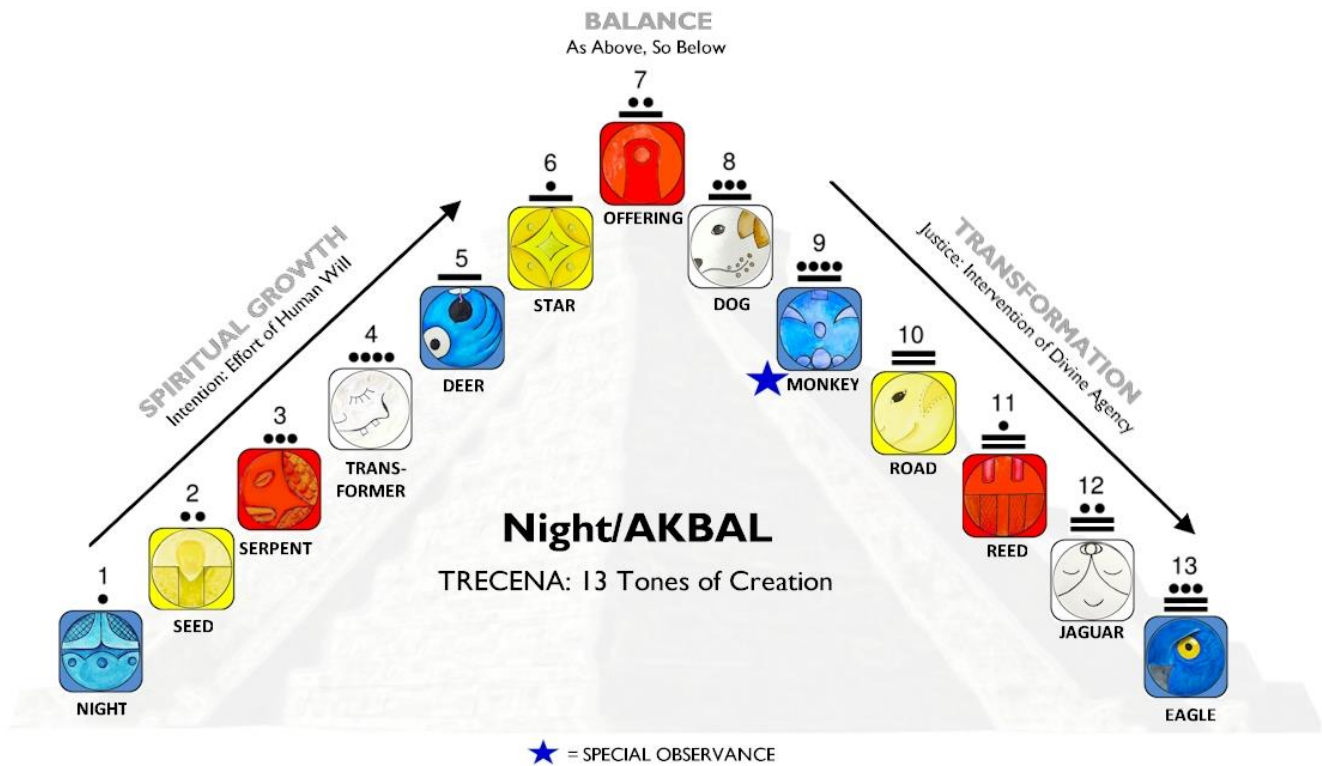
BALANCE
As Above, So Below

SPIRITUAL GROWTH
Intention: Effort of Human Will

TRANSFORMATION
Justice: Intervention of Divine Agency

7
OFFERING

6
STAR

8
DOG

5
DEER

9
MONKEY

4
TRANSFORMER

10
ROAD

3
SERPENT

11
REED

2
SEED

12
JAGUAR

1
NIGHT

13
EAGLE

Night/AKBAL

TRECENA: 13 Tones of Creation

= SPECIAL OBSERVANCE